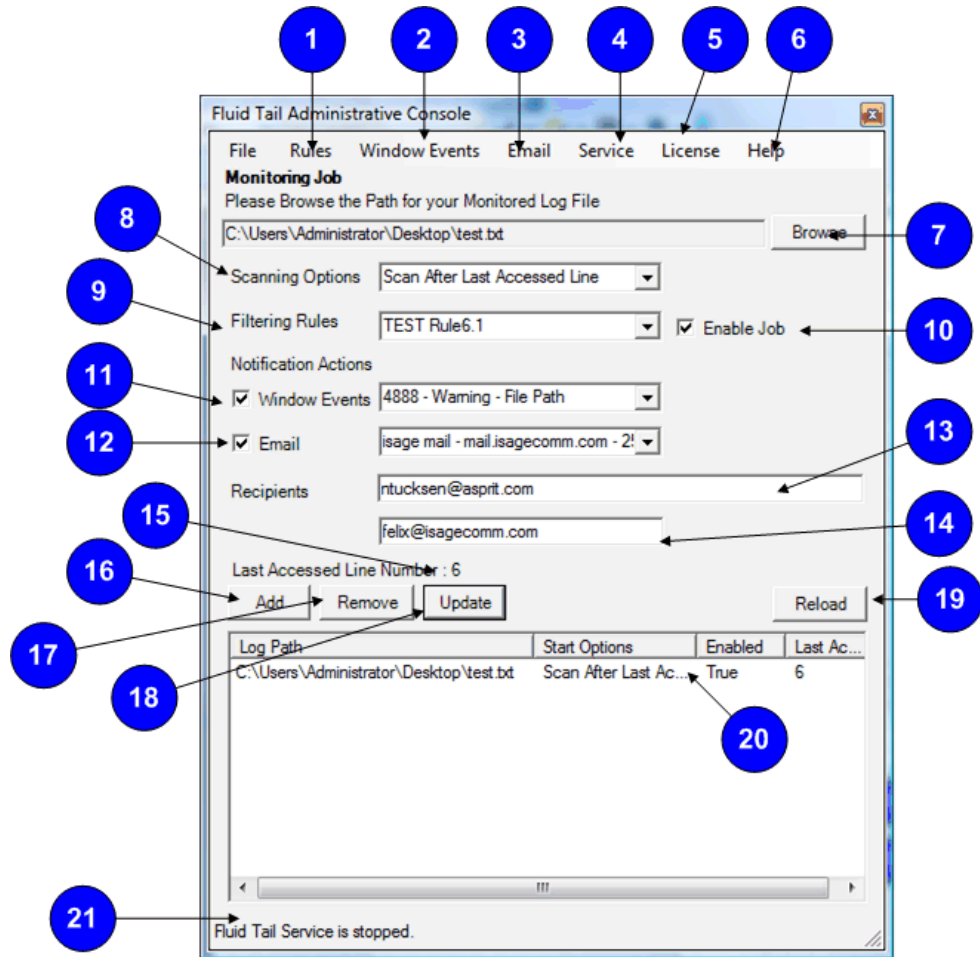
1 2 3 4 5 6

Fluid Tail Administrative Console

File Rules Window Events Email Service License Help

Monitoring Job

Please Browse the Path for your Monitored Log File

C:\Users\Administrator\Desktop\test.txt Browse 7

8 Scanning Options Scan After Last Accessed Line

9 Filtering Rules TEST Rule6.1 Enable Job 10

Notification Actions

11 Window Events 4888 - Warning - File Path

12 Email isage mail - mail.isagecomm.com - 2!

13

Recipients ntucksen@asprit.com

15 felix@isagecomm.com 14

16 Last Accessed Line Number : 6

Add Remove Update Reload 19

17

18

| Log Path | Start Options | Enabled | Last Ac... |
|---|---|---|---|
| C:\Users\Administrator\Desktop\test.txt | Scan After Last Ac... | True | 6 |

20

21 Fluid Tail Service is stopped.